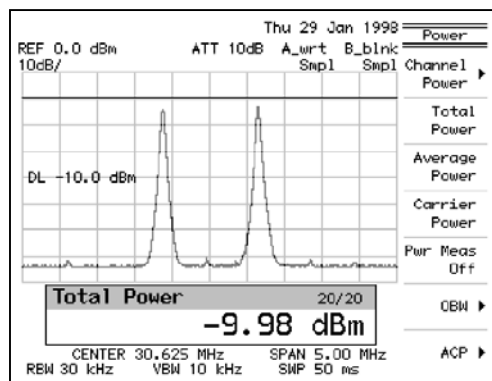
Thu 29 Jan 1998
REF 0.0 dBm ATT 10dB A_wrt B_blnk
10dB/ Smpl Smpl

DL -10.0 dBm

Total Power 20/20
-9.98 dBm

CENTER 30.625 MHz SPAN 5.00 MHz
RBW 30 kHz VBW 10 kHz SWP 50 ms

Power
Channel Power ▸
Total Power
Average Power
Carrier Power
Pwr Meas Off
OBW ▸
ACP ▸